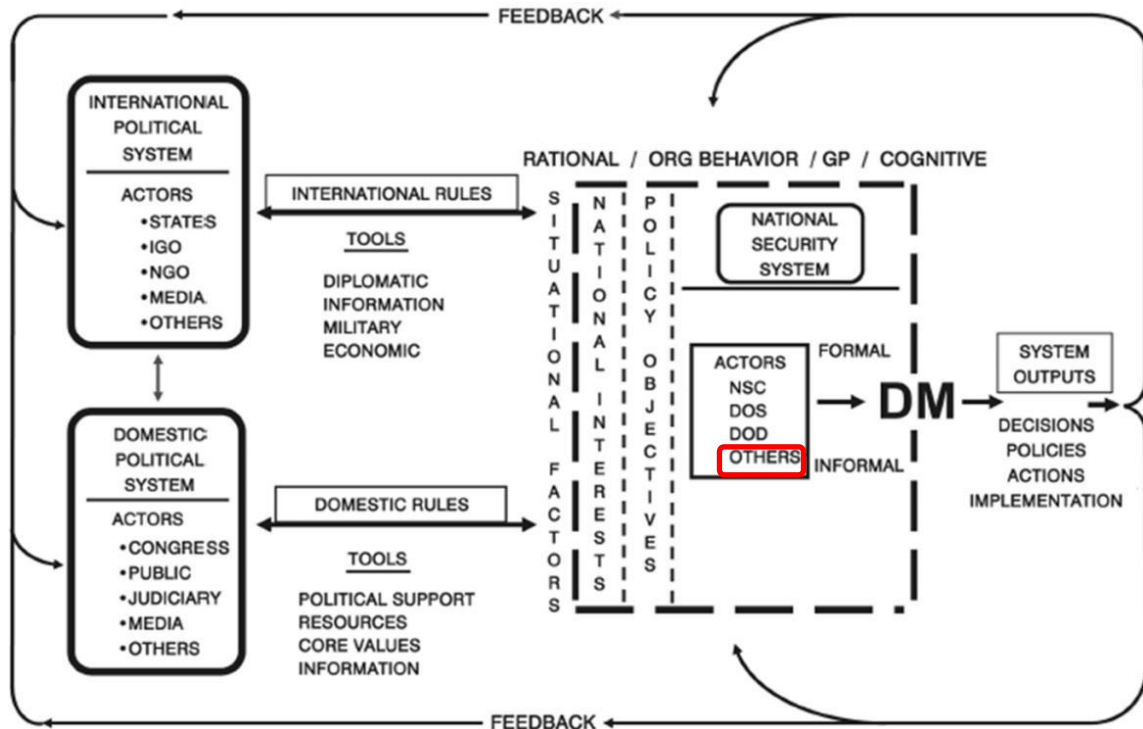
FEEDBACK

INTERNATIONAL POLITICAL SYSTEM

ACTORS
•STATES
•IGO
•NGO
•MEDIA
•OTHERS

INTERNATIONAL RULES

TOOLS

DIPLOMATIC
INFORMATION
MILITARY
ECONOMIC

DOMESTIC POLITICAL SYSTEM

ACTORS
•CONGRESS
•PUBLIC
•JUDICIARY
•MEDIA
•OTHERS

DOMESTIC RULES

TOOLS

POLITICAL SUPPORT
RESOURCES
CORE VALUES
INFORMATION

RATIONAL / ORG BEHAVIOR / GP / COGNITIVE

SITUATIONAL FACTORS

NATIONAL INTERESTS

POLICY OBJECTIVES

NATIONAL SECURITY SYSTEM

ACTORS
NSC
DOS
DOD
OTHERS

FORMAL

INFORMAL

DM

SYSTEM OUTPUTS

DECISIONS
POLICIES
ACTIONS
IMPLEMENTATION

FEEDBACK